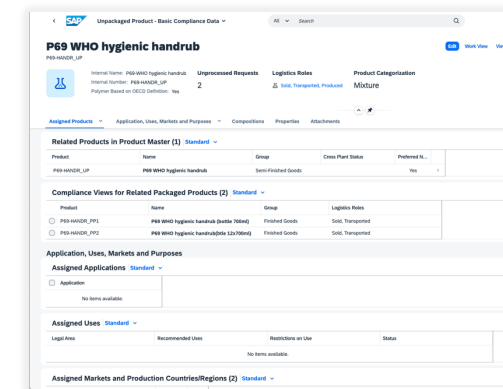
SAP Unpackaged Product - Basic Compliance Data
All Search

P69 WHO hygienic handrub
P69-HANDR_UP

Edit Work View Vie

Internal Name: P69-WHO hygienic handrub
Internal Number: P69-HANDR_UP
Polymer Based on OECD Definition: Yes

Unprocessed Requests
2

Logistics Roles
Sold, Transported, Produced

Product Categorization
Mixture

Assigned Products Application, Uses, Markets and Purposes Compositions Properties Attachments

Related Products in Product Master (1) Standard

| Product | Name | Group | Cross Plant Status | Preferred N... |
|---|---|---|---|---|
| P69-HANDR_UP | P69 WHO hygienic handrub | Semi-Finished Goods | | Yes |

Compliance Views for Related Packaged Products (2) Standard

| Product | Name | Group | Logistics Roles |
|---|---|---|---|
| P69-HANDR_PP1 | P69 WHO hygienic handrub (bottle 700ml) | Finished Goods | Sold, Transported |
| P69-HANDR_PP2 | P69 WHO hygienic handrub(btle 12x700ml) | Finished Goods | Sold, Transported |

Application, Uses, Markets and Purposes

Assigned Applications Standard

| Application |
|---|
| No items available. |

Assigned Uses Standard

| Legal Area | Recommended Uses | Restrictions on Use | Status |
|---|---|---|---|
| No items available. | | | |

Assigned Markets and Production Countries/Regions (2) Standard